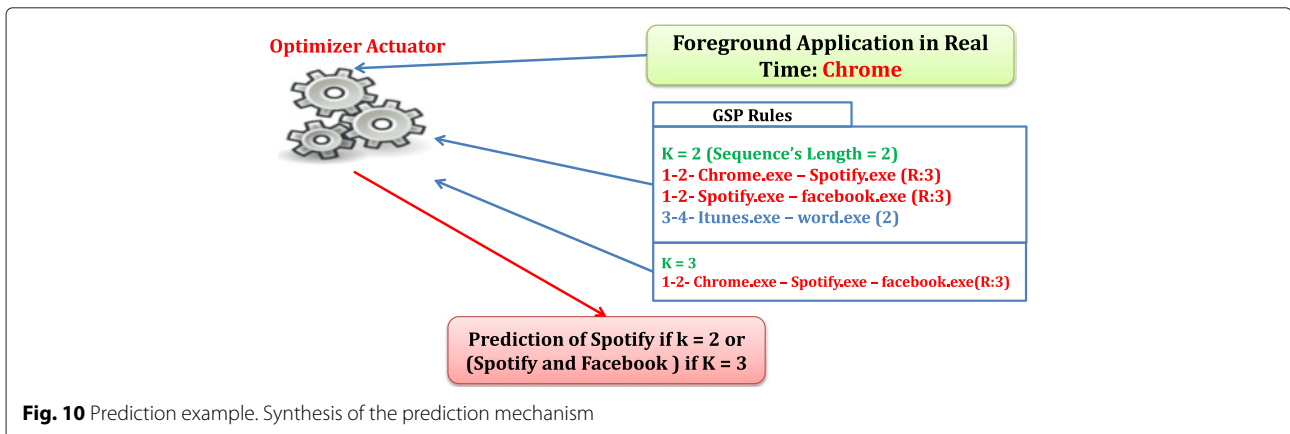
Optimizer Actuator

Foreground Application in Real Time: Chrome

GSP Rules

K = 2 (Sequence's Length = 2)
1-2- Chrome.exe – Spotify.exe (R:3)
1-2- Spotify.exe – facebook.exe (R:3)
3-4- Itunes.exe – word.exe (2)

K = 3
1-2- Chrome.exe – Spotify.exe – facebook.exe(R:3)

Prediction of Spotify if k = 2 or (Spotify and Facebook ) if K = 3

Fig. 10 Prediction example. Synthesis of the prediction mechanism